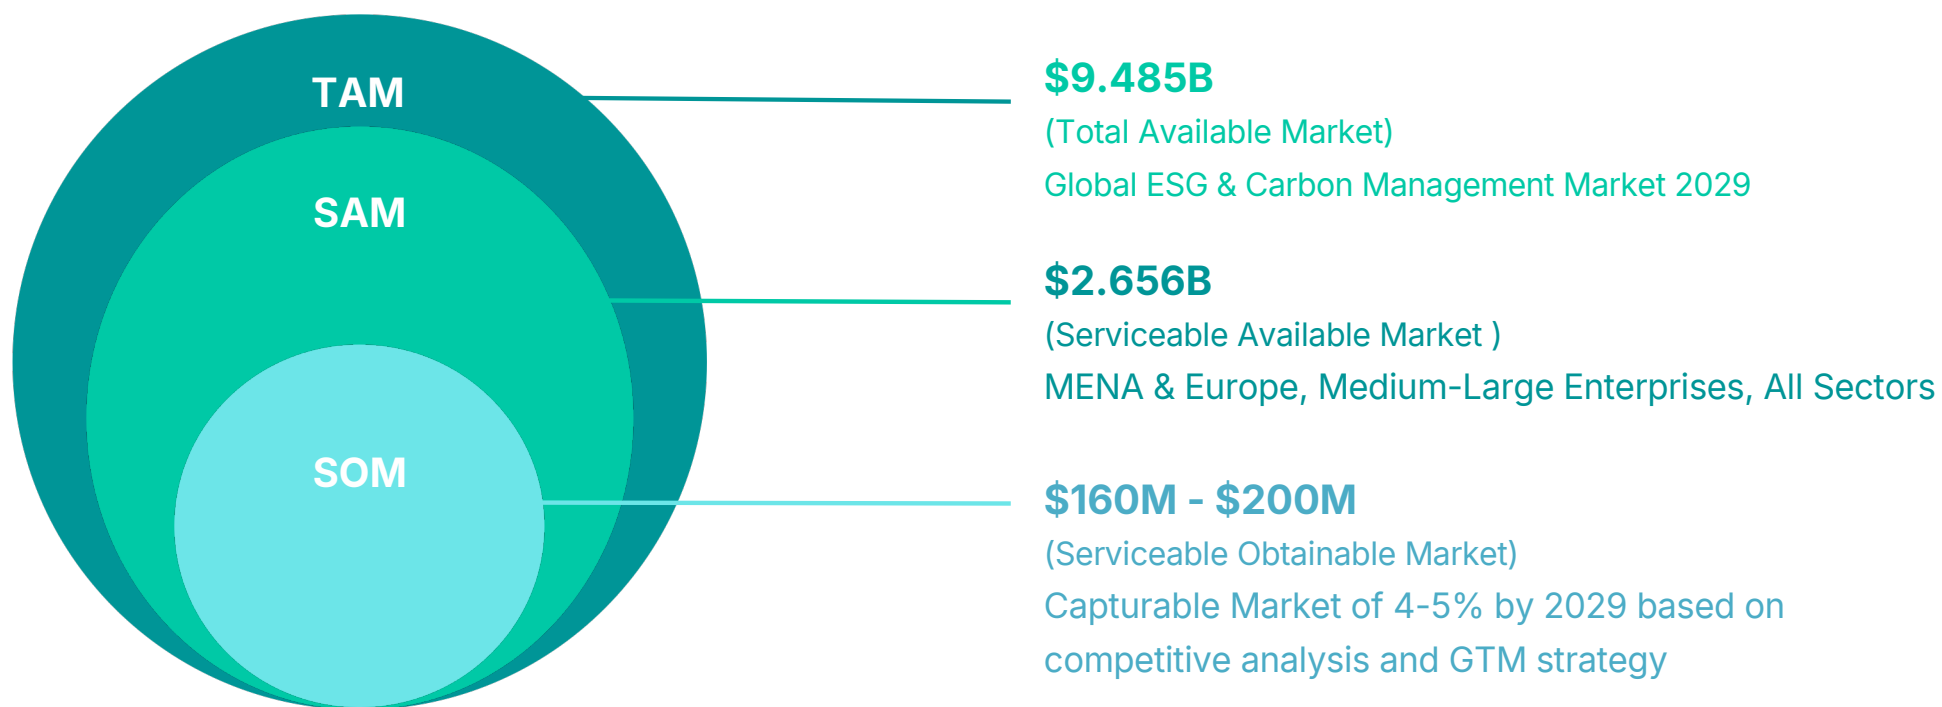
TAM

SAM

SOM

$9.485B
(Total Available Market)
Global ESG & Carbon Management Market 2029

$2.656B
(Serviceable Available Market )
MENA & Europe, Medium-Large Enterprises, All Sectors

$160M - $200M
(Serviceable Obtainable Market)
Capturable Market of 4-5% by 2029 based on competitive analysis and GTM strategy